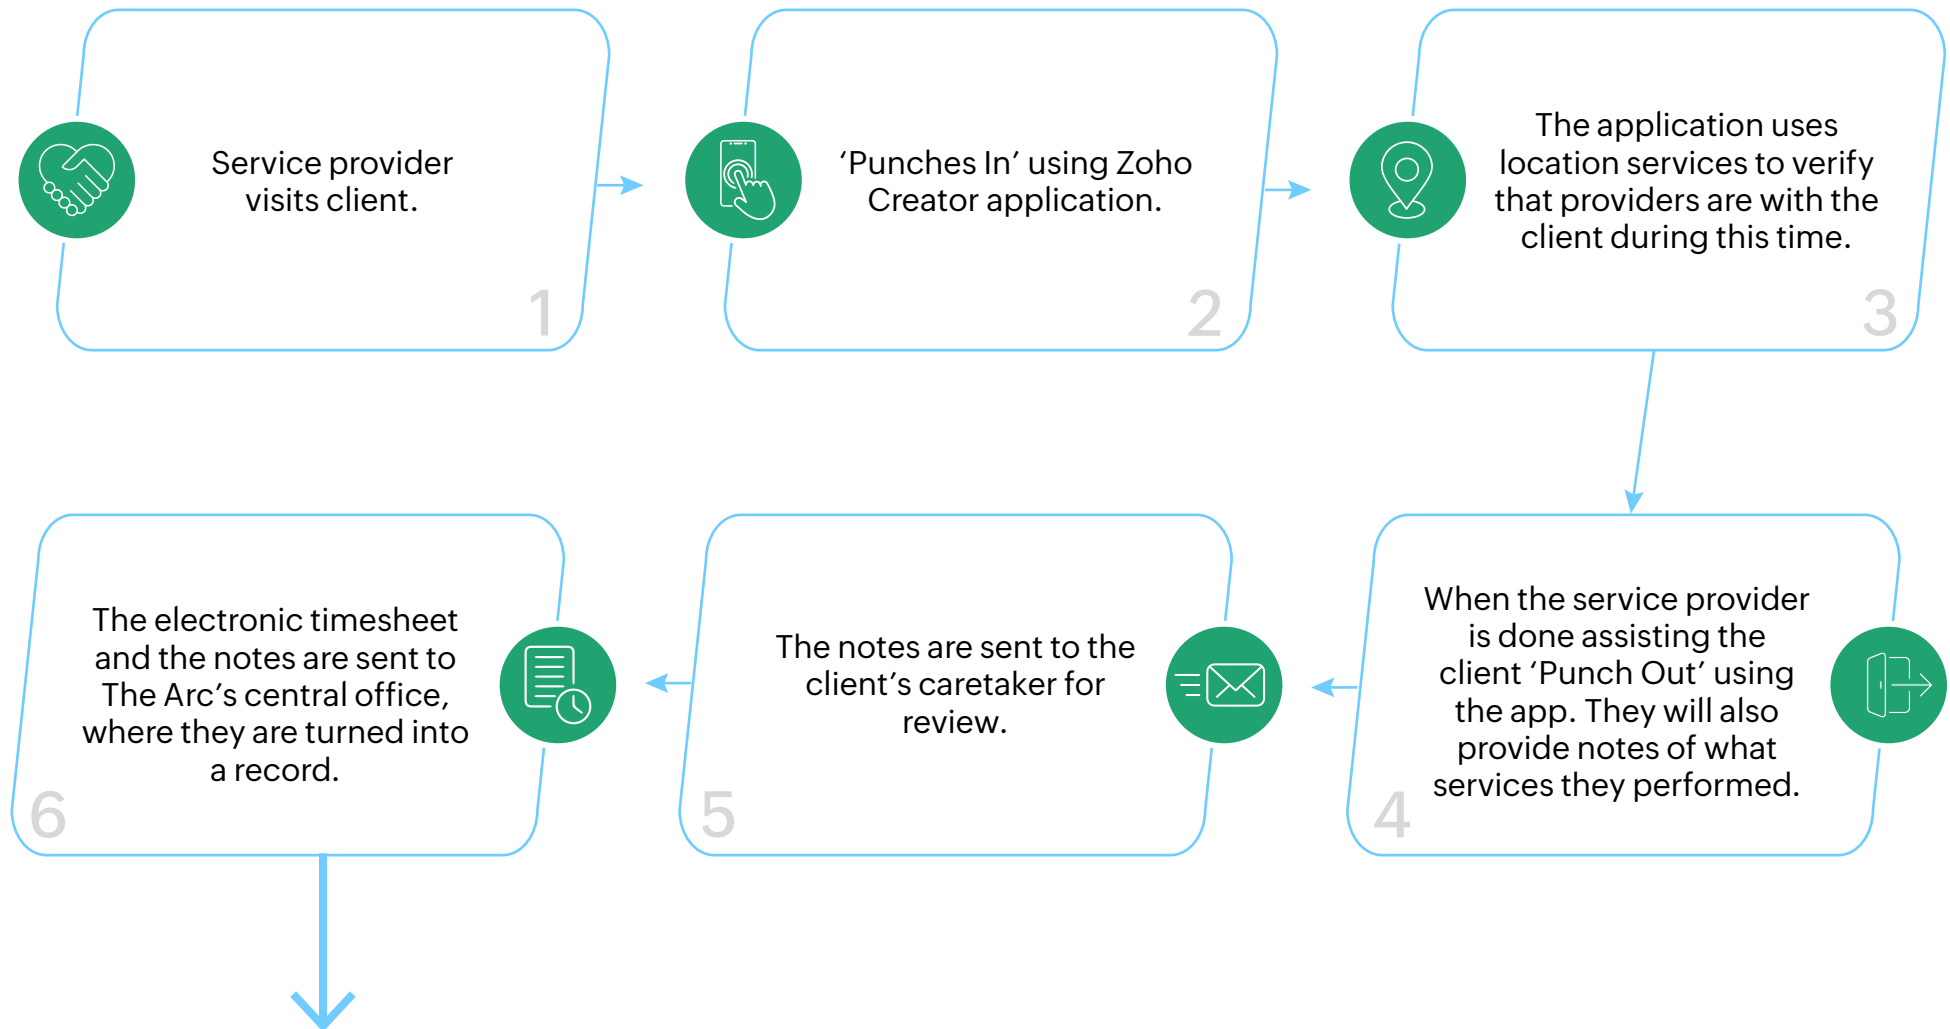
Service provider visits client.

1

‘Punches In’ using Zoho Creator application.

2

The application uses location services to verify that providers are with the client during this time.

3

When the service provider is done assisting the client ‘Punch Out’ using the app. They will also provide notes of what services they performed.

4

The notes are sent to the client’s caretaker for review.

5

The electronic timesheet and the notes are sent to The Arc’s central office, where they are turned into a record.

6